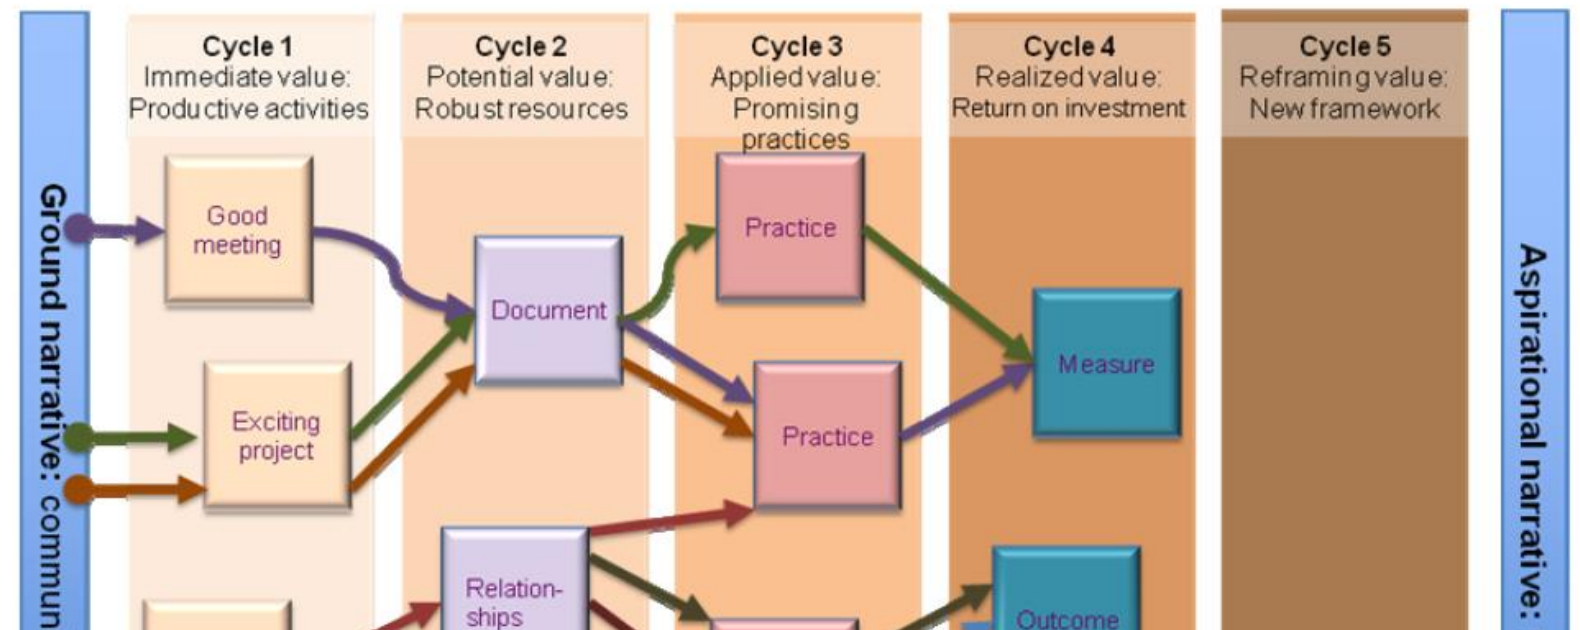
Ground narrative: commun

Cycle 1
Immediate value:
Productive activities

Cycle 2
Potential value:
Robust resources

Cycle 3
Applied value:
Promising practices

Cycle 4
Realized value:
Return on investment

Cycle 5
Reframing value:
New framework

Aspirational narrative:

Good meeting

Exciting project

Document

Relationships

Practice

Practice

Measure

Outcome